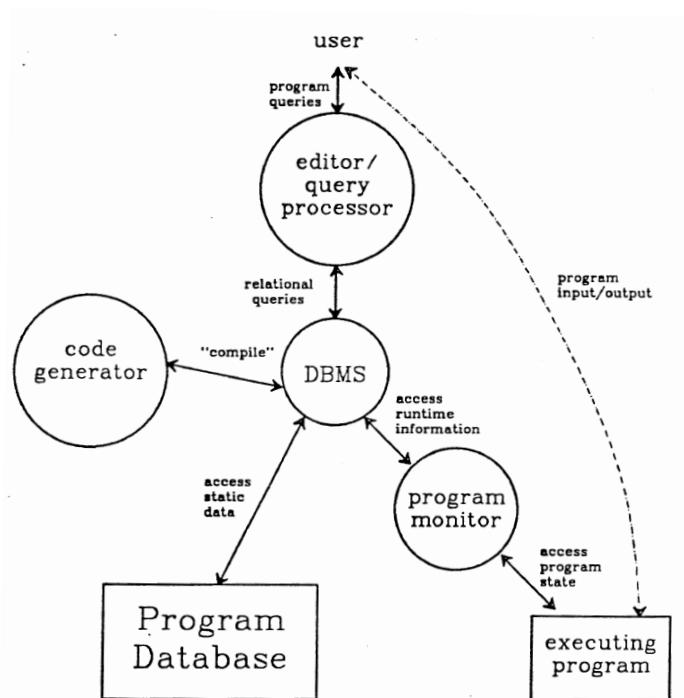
user

program queries

editor/ query processor

program input/output

relational queries

code generator

"compile"

DBMS

access runtime information

access static data

program monitor

access program state

Program Database

executing program